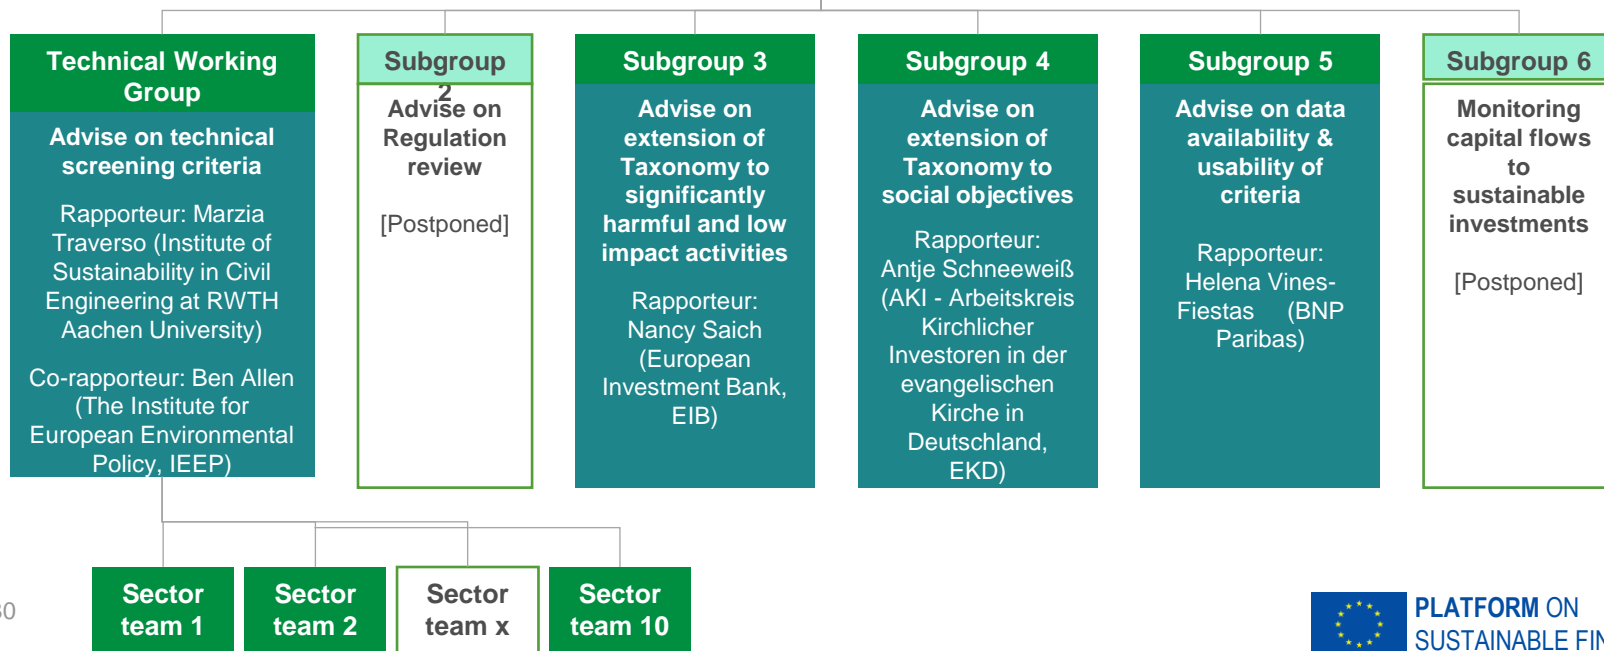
Technical Working Group

Advise on technical screening criteria

Rapporteur: Marzia Traverso (Institute of Sustainability in Civil Engineering at RWTH Aachen University)

Co-rapporteur: Ben Allen (The Institute for European Environmental Policy, IEEP)

Subgroup 2

Advise on Regulation review

[Postponed]

Subgroup 3

Advise on extension of Taxonomy to significantly harmful and low impact activities

Rapporteur: Nancy Saich (European Investment Bank, EIB)

Subgroup 4

Advise on extension of Taxonomy to social objectives

Rapporteur: Antje Schneeweiß (AKI - Arbeitskreis Kirchlicher Investoren in der evangelischen Kirche in Deutschland, EKD)

Subgroup 5

Advise on data availability & usability of criteria

Rapporteur: Helena Vines-Fiestas (BNP Paribas)

Subgroup 6

Monitoring capital flows to sustainable investments

[Postponed]

Sector team 1

Sector team 2

Sector team x

Sector team 10

30

PLATFORM ON SUSTAINABLE FI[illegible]